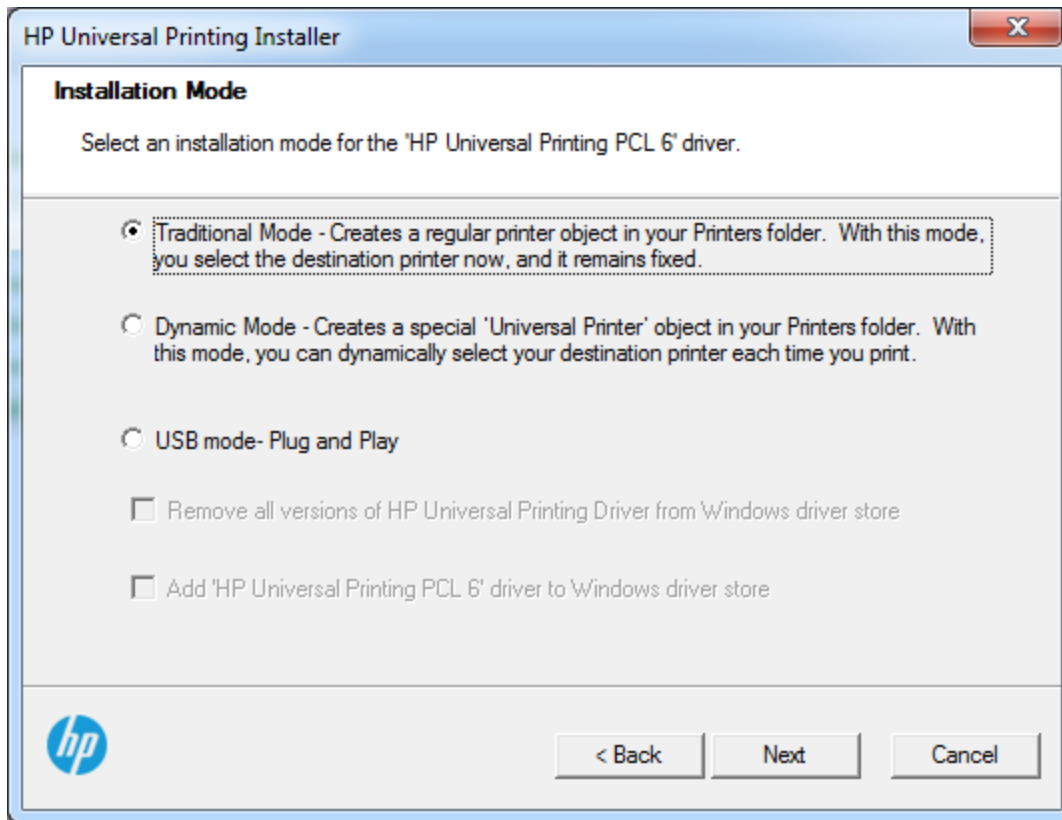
HP Universal Printing Installer

Installation Mode

Select an installation mode for the 'HP Universal Printing PCL 6' driver.

Traditional Mode - Creates a regular printer object in your Printers folder. With this mode, you select the destination printer now, and it remains fixed.

Dynamic Mode - Creates a special 'Universal Printer' object in your Printers folder. With this mode, you can dynamically select your destination printer each time you print.

USB mode- Plug and Play

Remove all versions of HP Universal Printing Driver from Windows driver store

Add 'HP Universal Printing PCL 6' driver to Windows driver store

hp

< Back

Next

Cancel